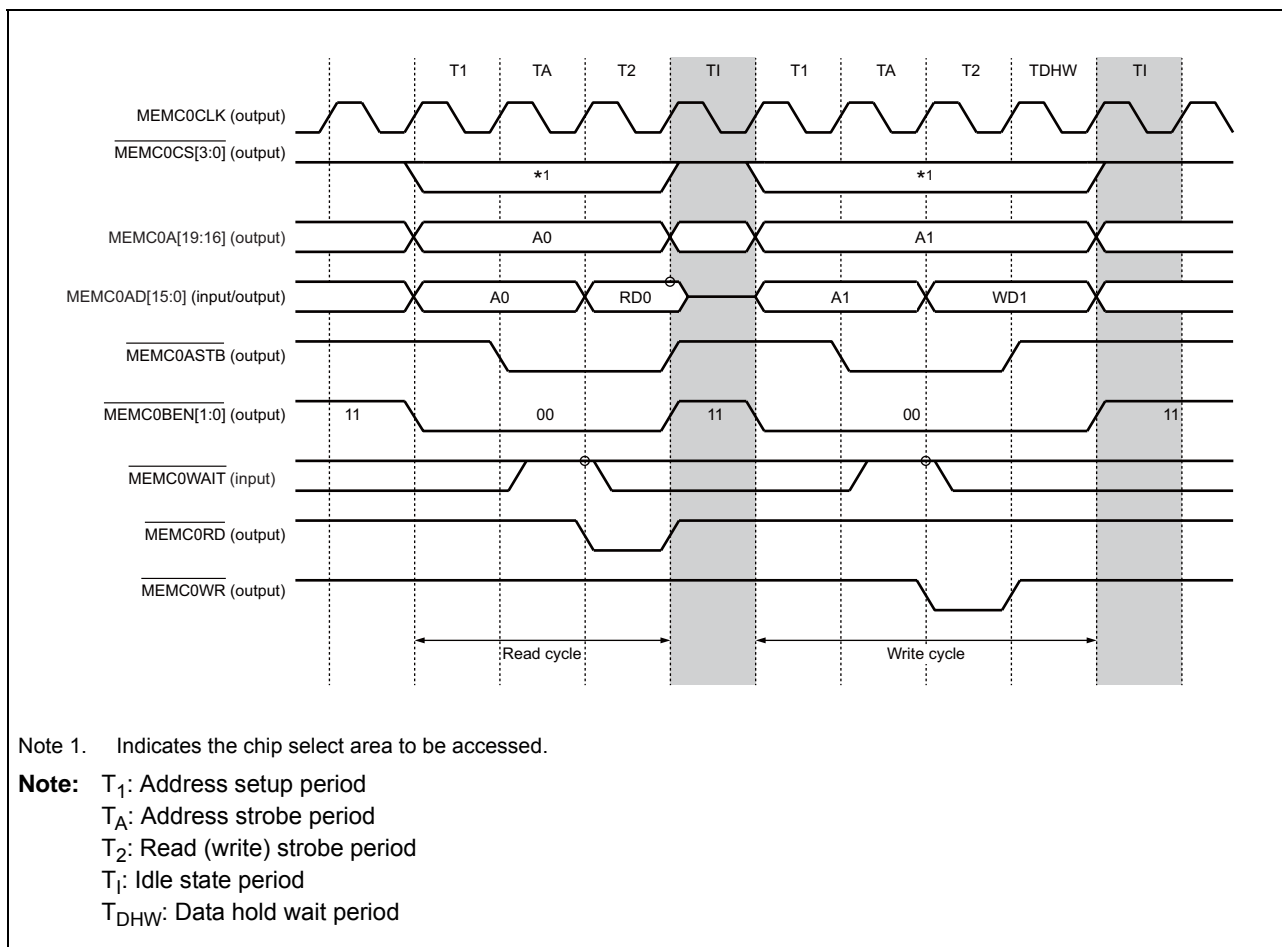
T1 TA T2 TI T1 TA T2 TDHW TI

MEMC0CLK (output)

$\overline{\text{MEMC0CS[3:0]}}$ (output)

*1

*1

MEMC0A[19:16] (output)

A0

A1

MEMC0AD[15:0] (input/output)

A0

RD0

A1

WD1

$\overline{\text{MEMC0ASTB}}$ (output)

$\overline{\text{MEMC0BEN[1:0]}}$ (output)

11

00

11

00

11

$\overline{\text{MEMC0WAIT}}$ (input)

$\overline{\text{MEMC0RD}}$ (output)

$\overline{\text{MEMC0WR}}$ (output)

Read cycle

Write cycle

Note 1. Indicates the chip select area to be accessed.

Note: $T_1$: Address setup period
$T_A$: Address strobe period
$T_2$: Read (write) strobe period
$T_I$: Idle state period
$T_{DHW}$: Data hold wait period